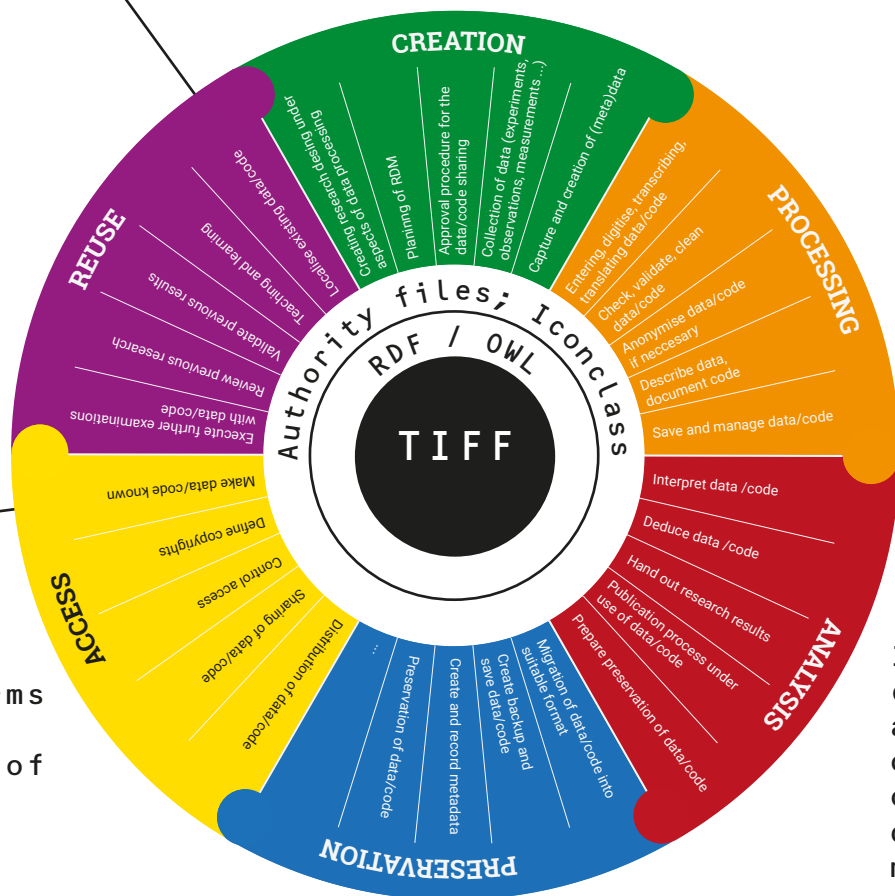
CREATION

Creating research desing under aspects of data processing

Planning of RDM

Approval procedure for the data/code sharing

Collection of data (experiments, observations, measurements ...)

Capture and creation of (meta)data

PROCESSING

Entering, digitise, transcribing, translating data/code

Check, validate, clean data/code

Anonymise data/code if neccesary

Describe data, document code

Save and manage data/code

ANALYSIS

Interpret data /code

Deduce data /code

Hand out research results

Publication process under use of data/code

Prepare preservation of data/code

PRESERVATION

Migration of data/code into suitable format

Create backup and save data/code

Create and record metadata

Preservation of data/code

...

ACCESS

Distribution of data/code

Sharing of data/code

Control access

Define copyrights

Make data/code known

REUSE

Execute further examinations with data/code

Review previous research

Validate previous results

Teaching and learning

Localise existing data/code

Authority files; Iconclass

RDF / OWL

TIFF

ms

of